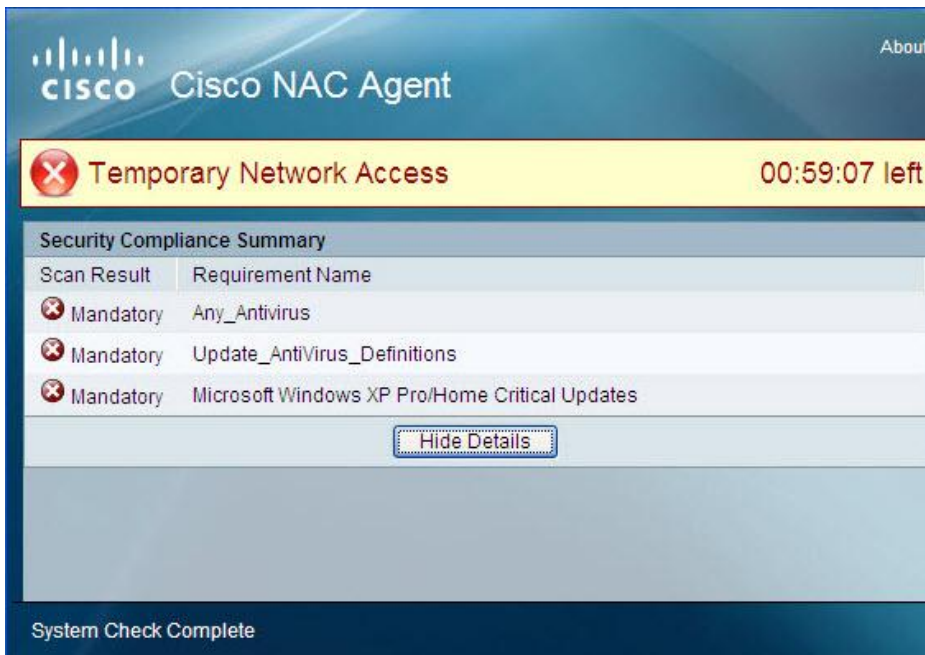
cisco Cisco NAC Agent

About

Temporary Network Access 00:59:07 left

Security Compliance Summary

| Scan Result | Requirement Name |
|---|---|
| Mandatory | Any_Antivirus |
| Mandatory | Update_AntiVirus_Definitions |
| Mandatory | Microsoft Windows XP Pro/Home Critical Updates |

Hide Details

System Check Complete